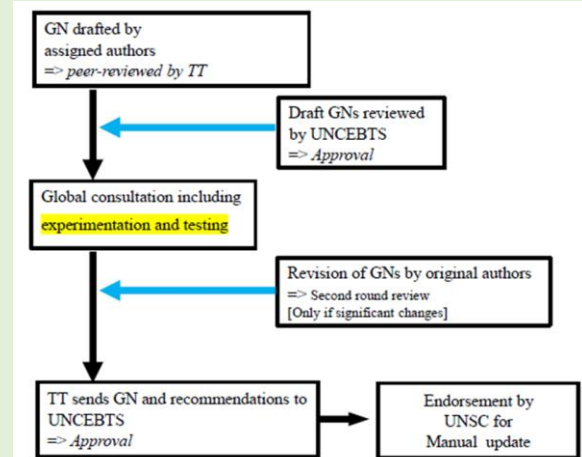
GN drafted by assigned authors
=> *peer-reviewed by TT*

Draft GNs reviewed by UNCEBTS
=> *Approval*

Global consultation including experimentation and testing

Revision of GNs by original authors
=> Second round review
[Only if significant changes]

TT sends GN and recommendations to UNCEBTS
=> *Approval*

Endorsement by UNSC for Manual update